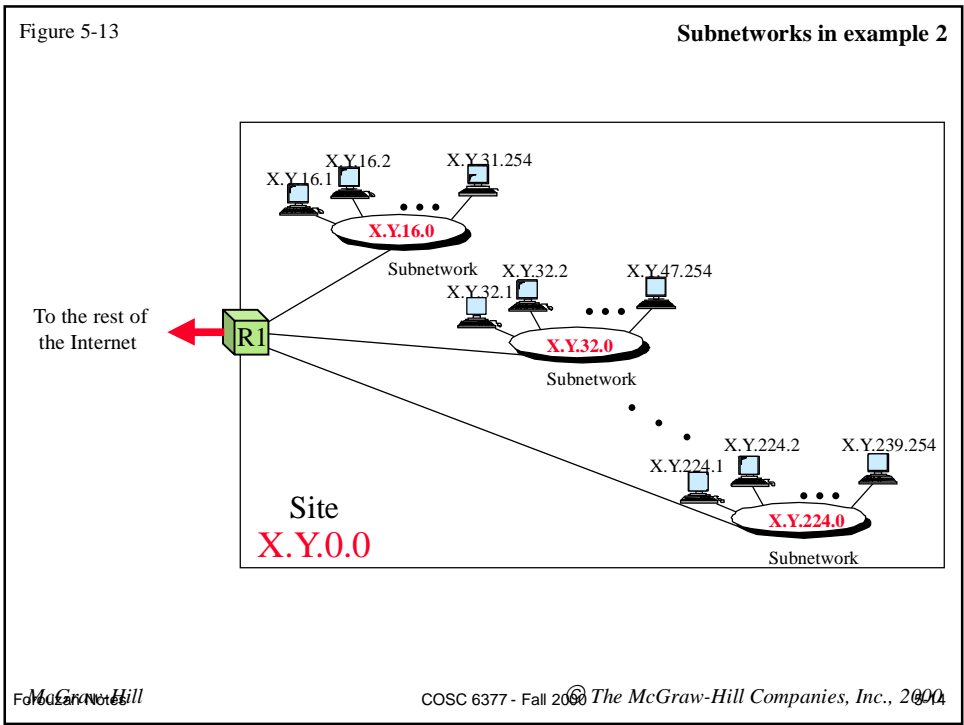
Figure 5-13

Subnetworks in example 2

X.Y.16.2
X.Y.31.254
X.Y.16.1
X.Y.16.0
Subnetwork
X.Y.32.2
X.Y.47.254
X.Y.32.1
To the rest of the Internet
R1
X.Y.32.0
Subnetwork
X.Y.224.2
X.Y.239.254
X.Y.224.1
Site
X.Y.0.0
X.Y.224.0
Subnetwork

McGraw-Hill
Forouzan Notes
COSC 6377 - Fall 2000
© The McGraw-Hill Companies, Inc., 2000
5-14